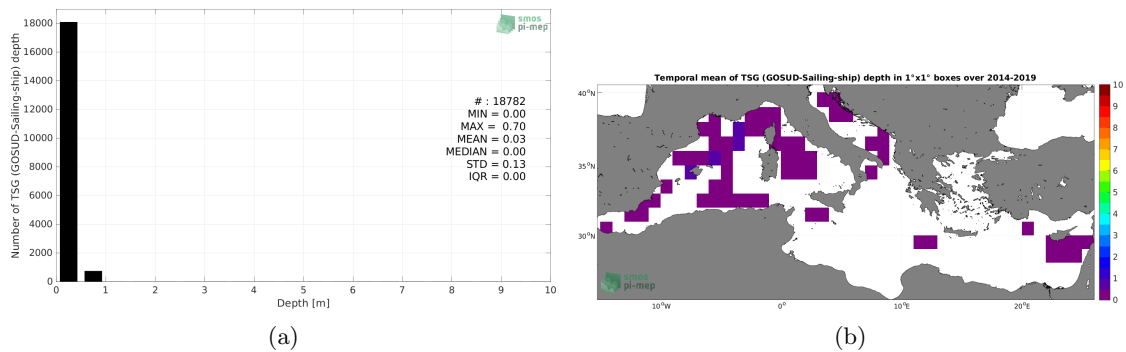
18000
16000
14000
12000
10000
8000
6000
4000
2000
0
Number of TSG (GOSUD-Sailing-ship) depth
smos
pi-mep
# : 18782
MIN = 0.00
MAX = 0.70
MEAN = 0.03
MEDIAN = 0.00
STD = 0.13
IQR = 0.00
0 1 2 3 4 5 6 7 8 9 10
Depth [m]

(a)

Temporal mean of TSG (GOSUD-Sailing-ship) depth in 1°x1° boxes over 2014-2019
40°N
35°N
30°N
smos
pi-mep
10°W 0° 10°E 20°E
10
9
8
7
6
5
4
3
2
1
0

(b)